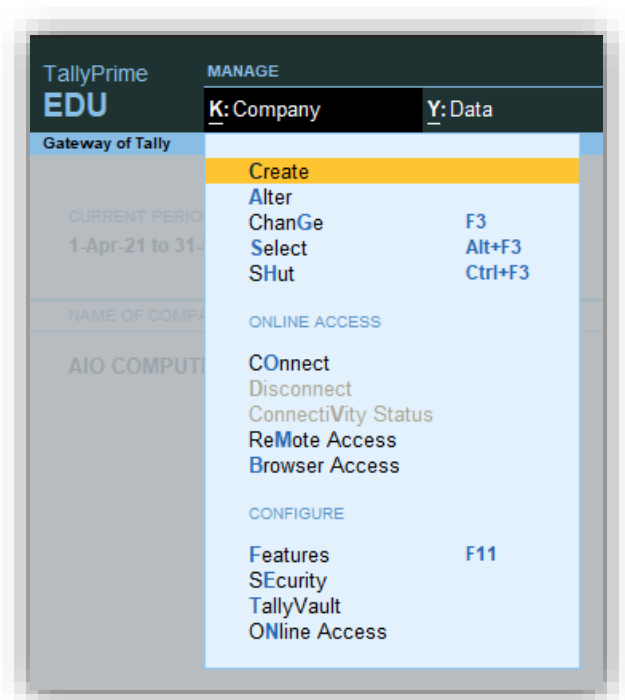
TallyPrime
EDU

MANAGE

K: Company

Y: Data

Gateway of Tally

CURRENT PERIO
1-Apr-21 to 31-

NAME OF COMPA

AIO COMPUTI

Create
Alter
ChanGe F3
Select Alt+F3
SHut Ctrl+F3

ONLINE ACCESS

COnnect
Disconnect
ConnectiVity Status
ReMote Access
Browser Access

CONFIGURE

Features F11
SEcurity
TallyVault
ONline Access